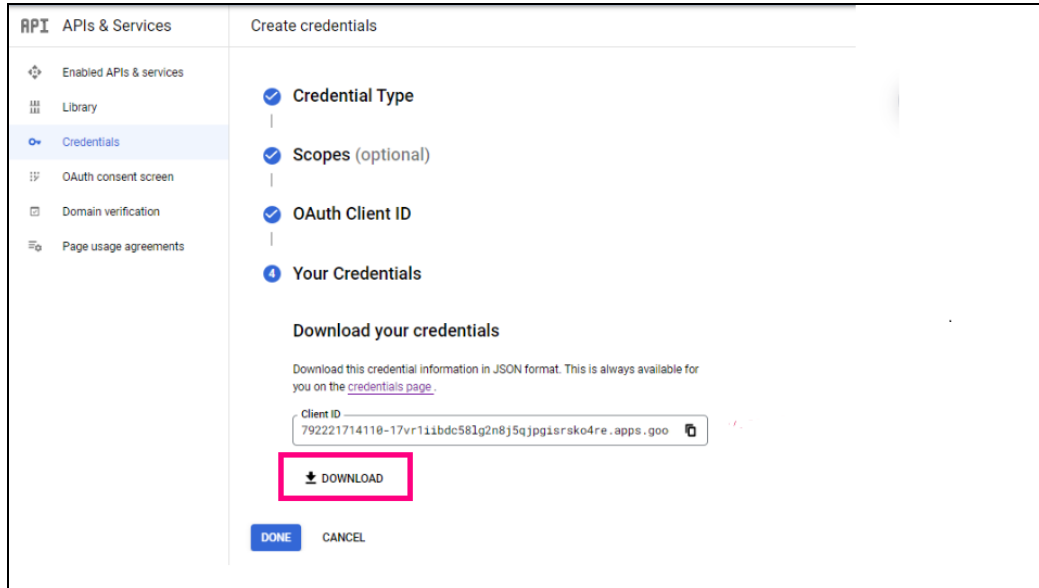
API APIs & Services

Enabled APIs & services

Library

Credentials

OAuth consent screen

Domain verification

Page usage agreements

Create credentials

Credential Type

Scopes (optional)

OAuth Client ID

4 Your Credentials

Download your credentials

Download this credential information in JSON format. This is always available for you on the credentials page .

Client ID

792221714110-17vr1iibdc58lg2n8j5qjpgisrsko4re.apps.goo

DOWNLOAD

DONE CANCEL